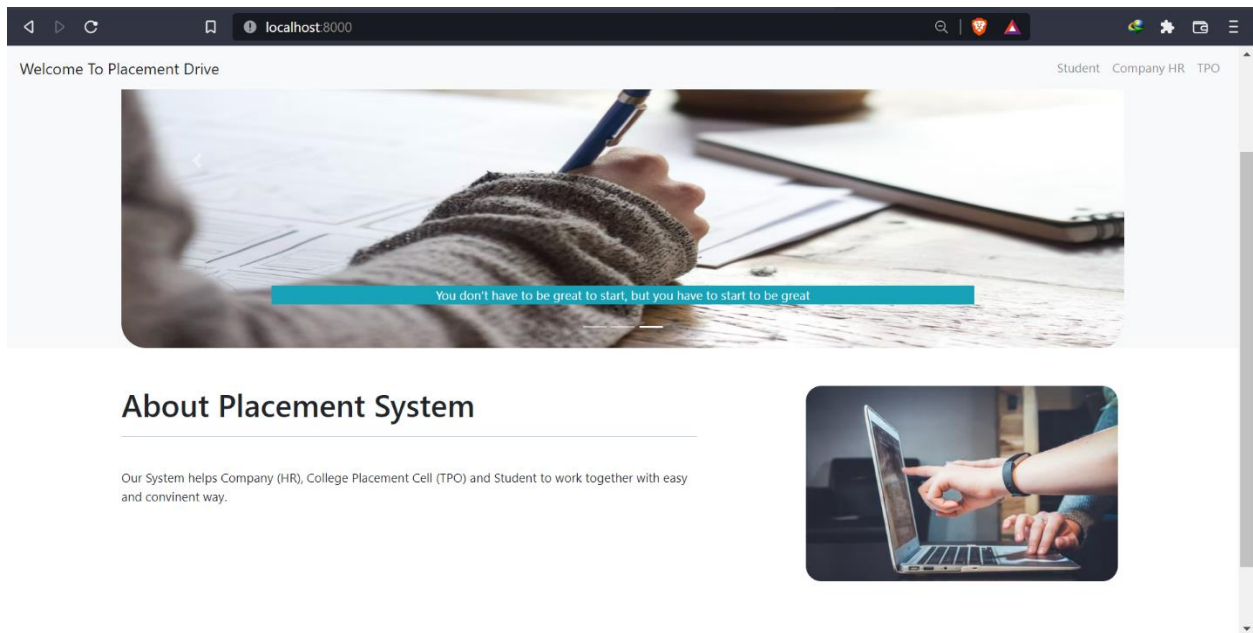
localhost:8000

Welcome To Placement Drive

Student Company HR TPO

You don't have to be great to start, but you have to start to be great

About Placement System

Our System helps Company (HR), College Placement Cell (TPO) and Student to work together with easy and convinent way.